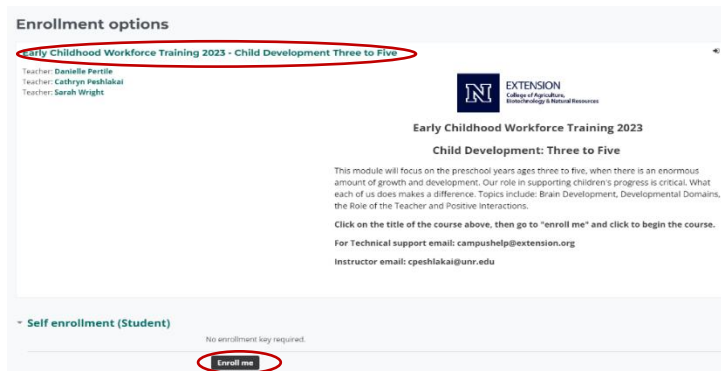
Enrollment options

Early Childhood Workforce Training 2023 - Child Development Three to Five

Teacher: Danielle Pertile
Teacher: Cathryn Peshlakai
Teacher: Sarah Wright

N EXTENSION
College of Agriculture, Biotechnology & Natural Resources

Early Childhood Workforce Training 2023

Child Development: Three to Five

This module will focus on the preschool years ages three to five, when there is an enormous amount of growth and development. Our role in supporting children's progress is critical. What each of us does makes a difference. Topics include: Brain Development, Developmental Domains, the Role of the Teacher and Positive Interactions.

Click on the title of the course above, then go to "enroll me" and click to begin the course.

For Technical support email: campushelp@extension.org

Instructor email: cpeshlakai@unr.edu

Self enrollment (Student)

No enrollment key required.

Enroll me